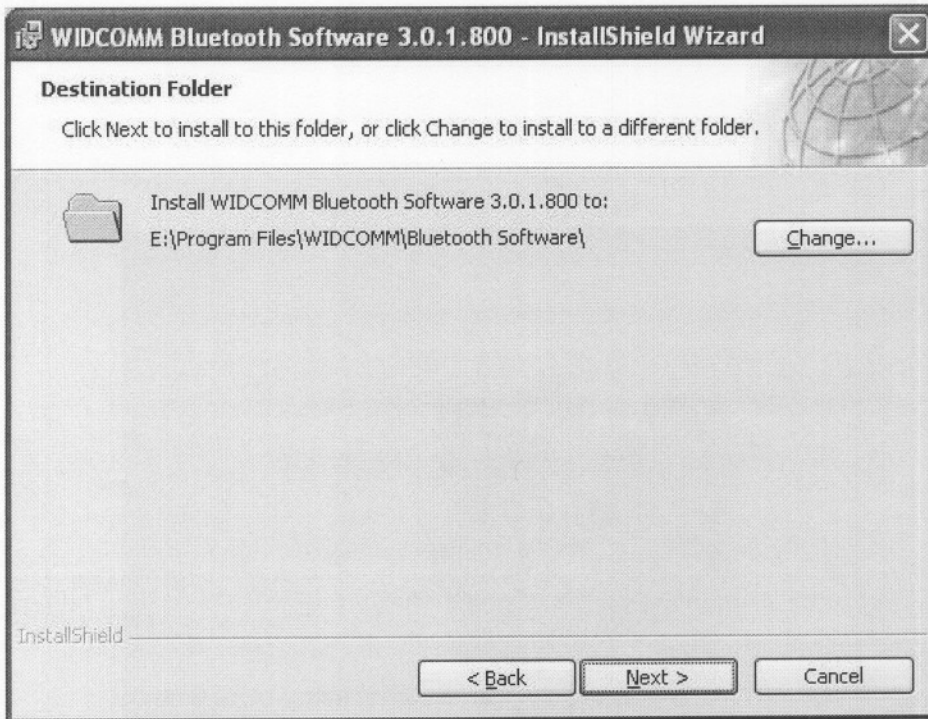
WIDCOMM Bluetooth Software 3.0.1.800 - InstallShield Wizard

Destination Folder

Click Next to install to this folder, or click Change to install to a different folder.

Install WIDCOMM Bluetooth Software 3.0.1.800 to:

E:\Program Files\WIDCOMM\Bluetooth Software\

Change...

InstallShield

< Back

Next >

Cancel